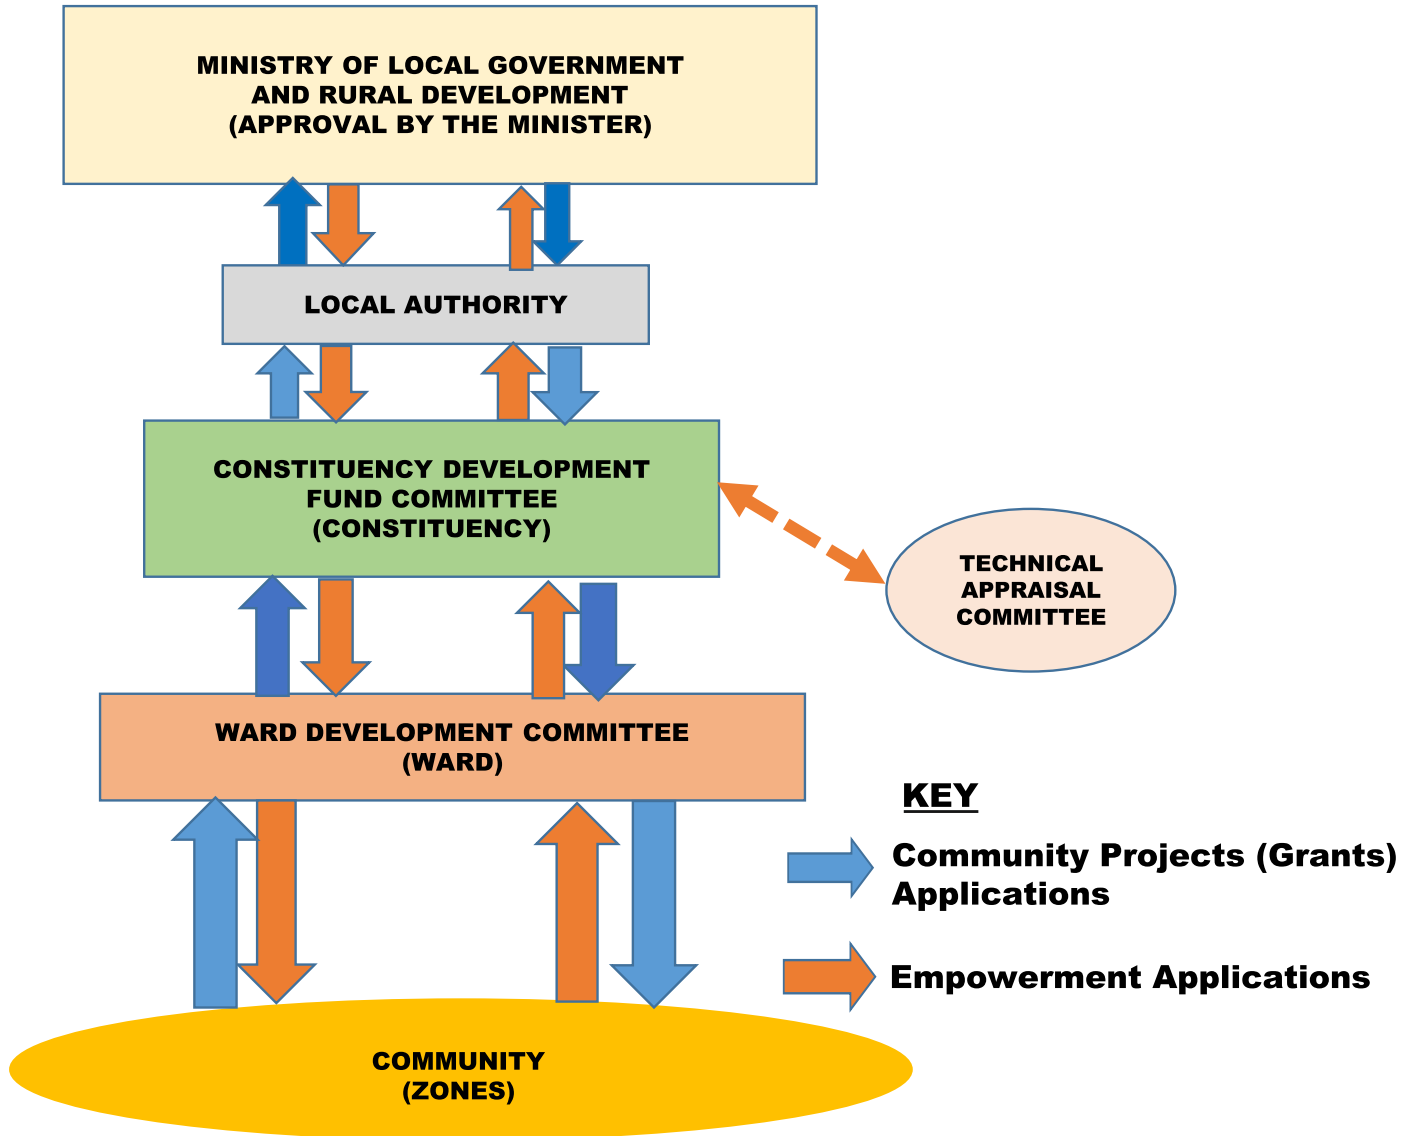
MINISTRY OF LOCAL GOVERNMENT AND RURAL DEVELOPMENT (APPROVAL BY THE MINISTER)

LOCAL AUTHORITY

CONSTITUENCY DEVELOPMENT FUND COMMITTEE (CONSTITUENCY)

TECHNICAL APPRAISAL COMMITTEE

WARD DEVELOPMENT COMMITTEE (WARD)

KEY

Community Projects (Grants) Applications

Empowerment Applications

COMMUNITY (ZONES)